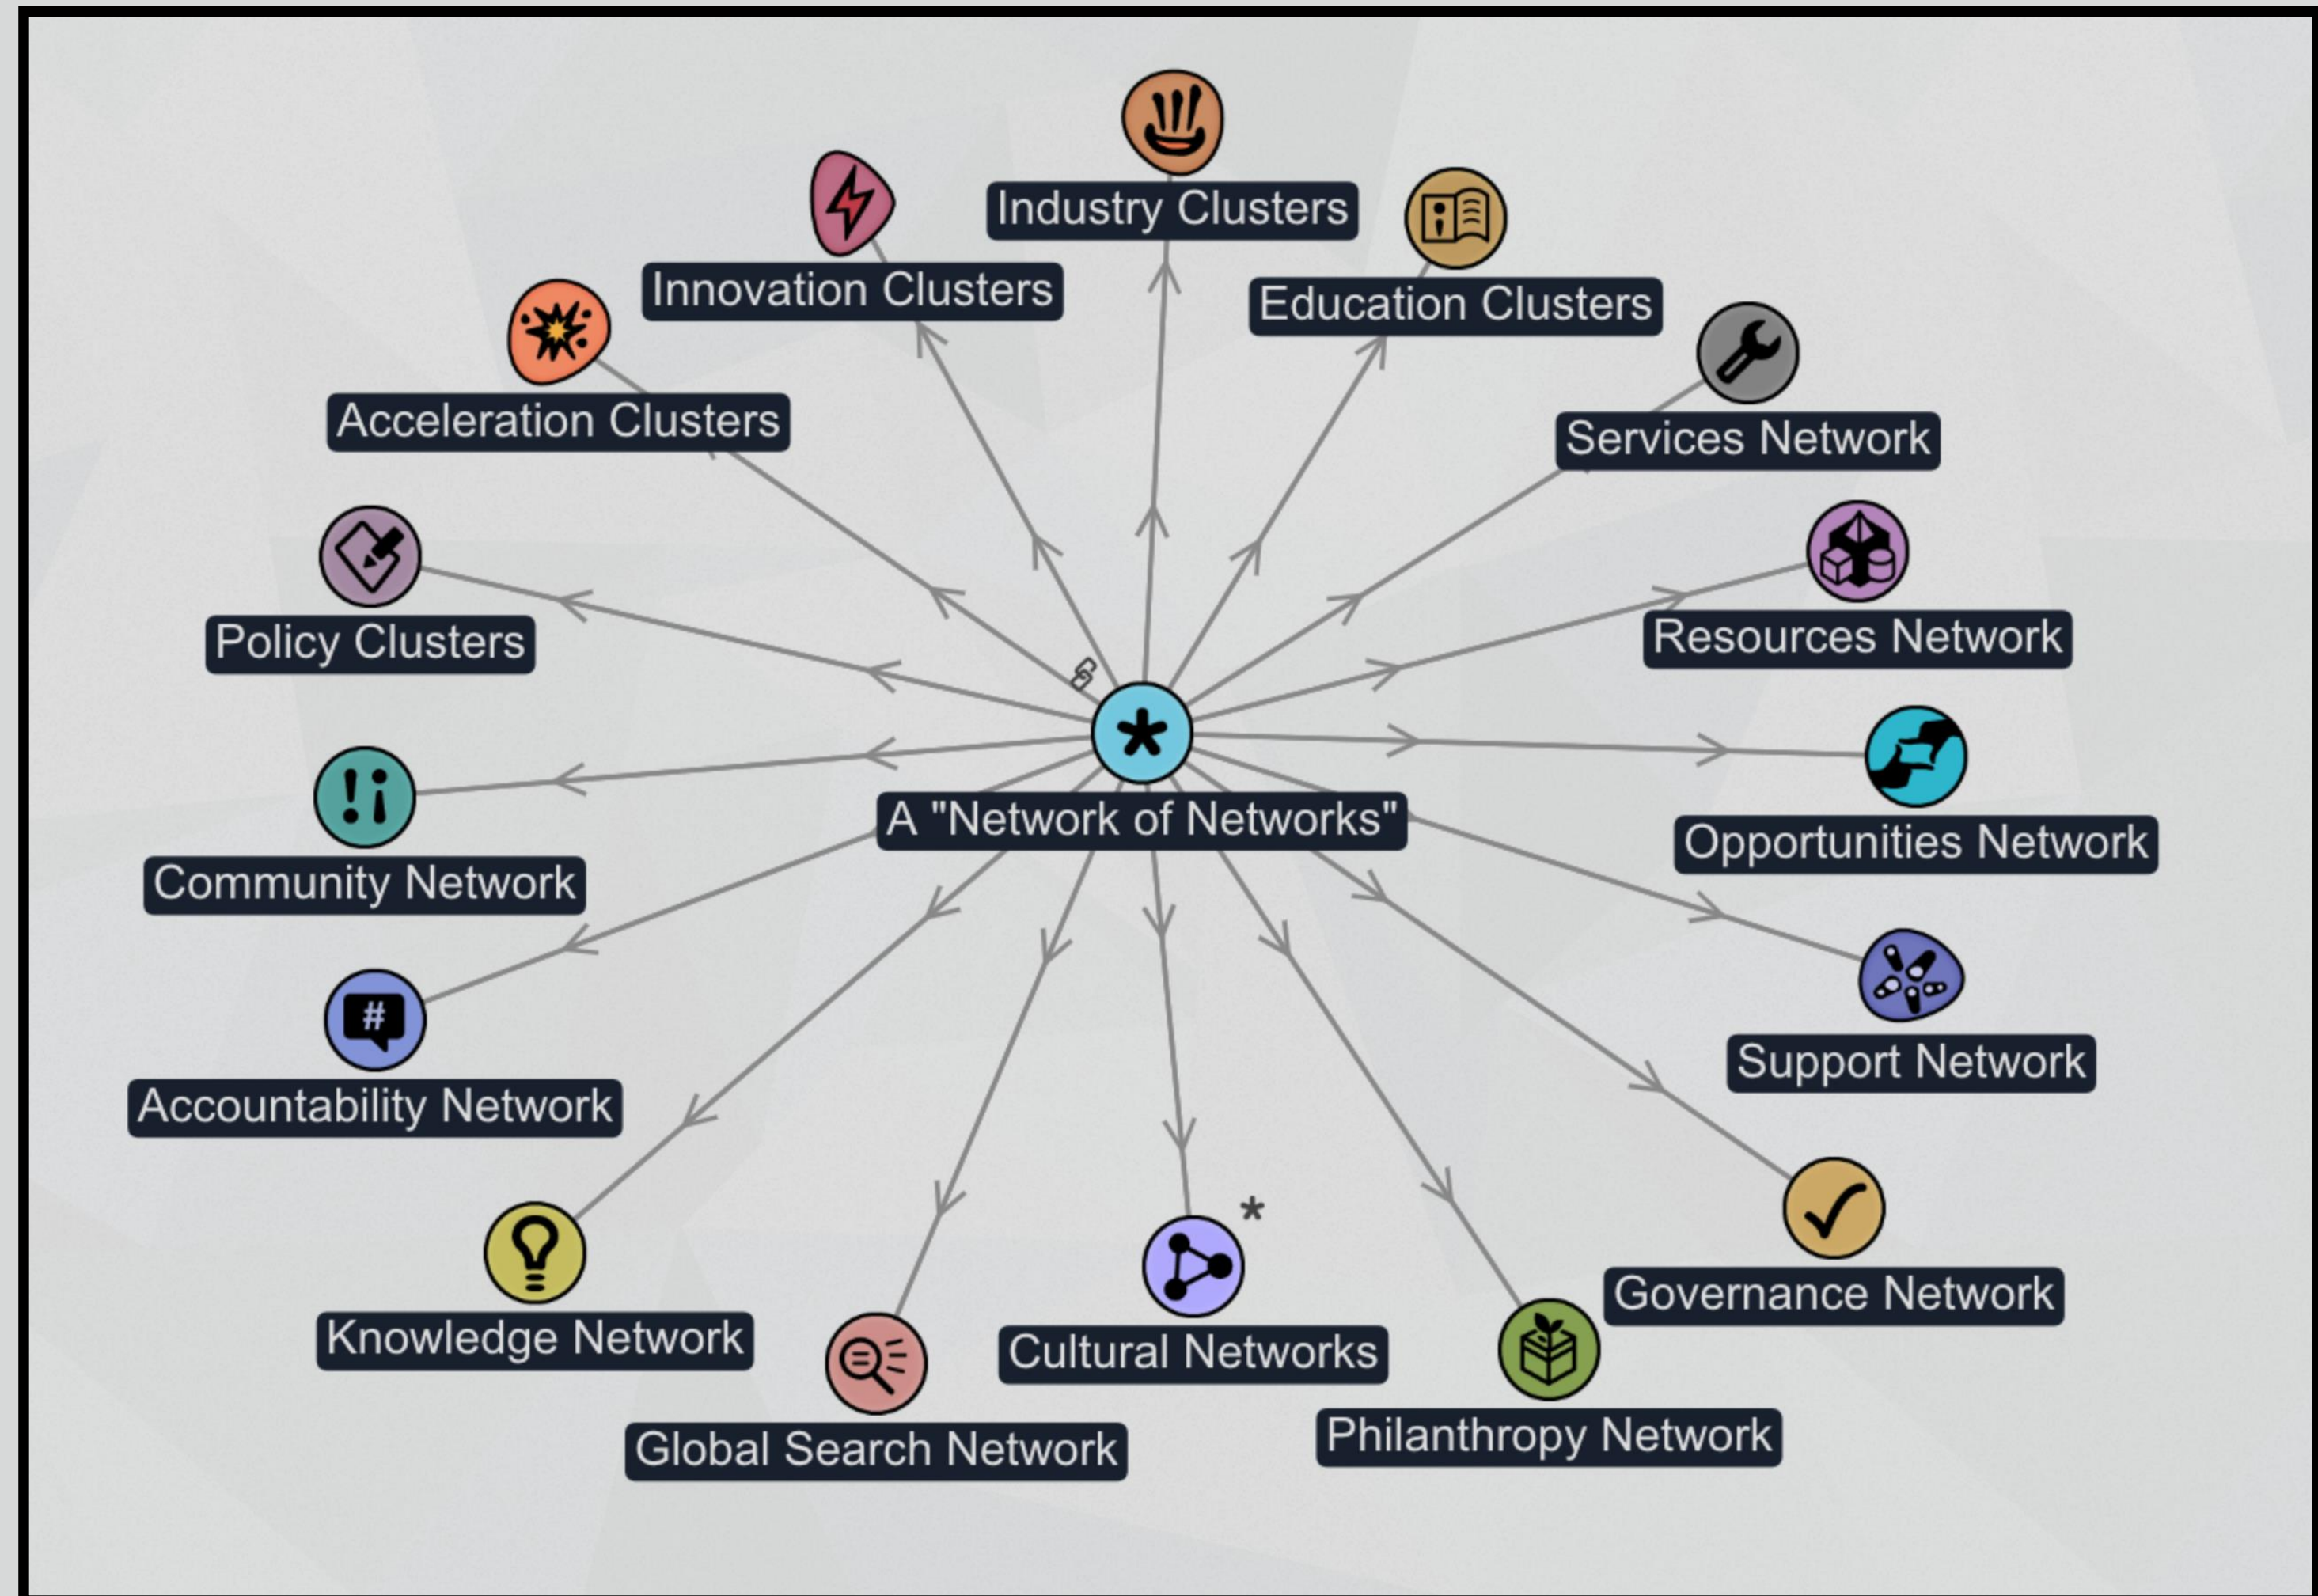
Industry Clusters

Innovation Clusters

Education Clusters

Acceleration Clusters

Services Network

Policy Clusters

Resources Network

A "Network of Networks"

Community Network

Opportunities Network

Accountability Network

Support Network

Knowledge Network

Governance Network

Cultural Networks

Global Search Network

Philanthropy Network